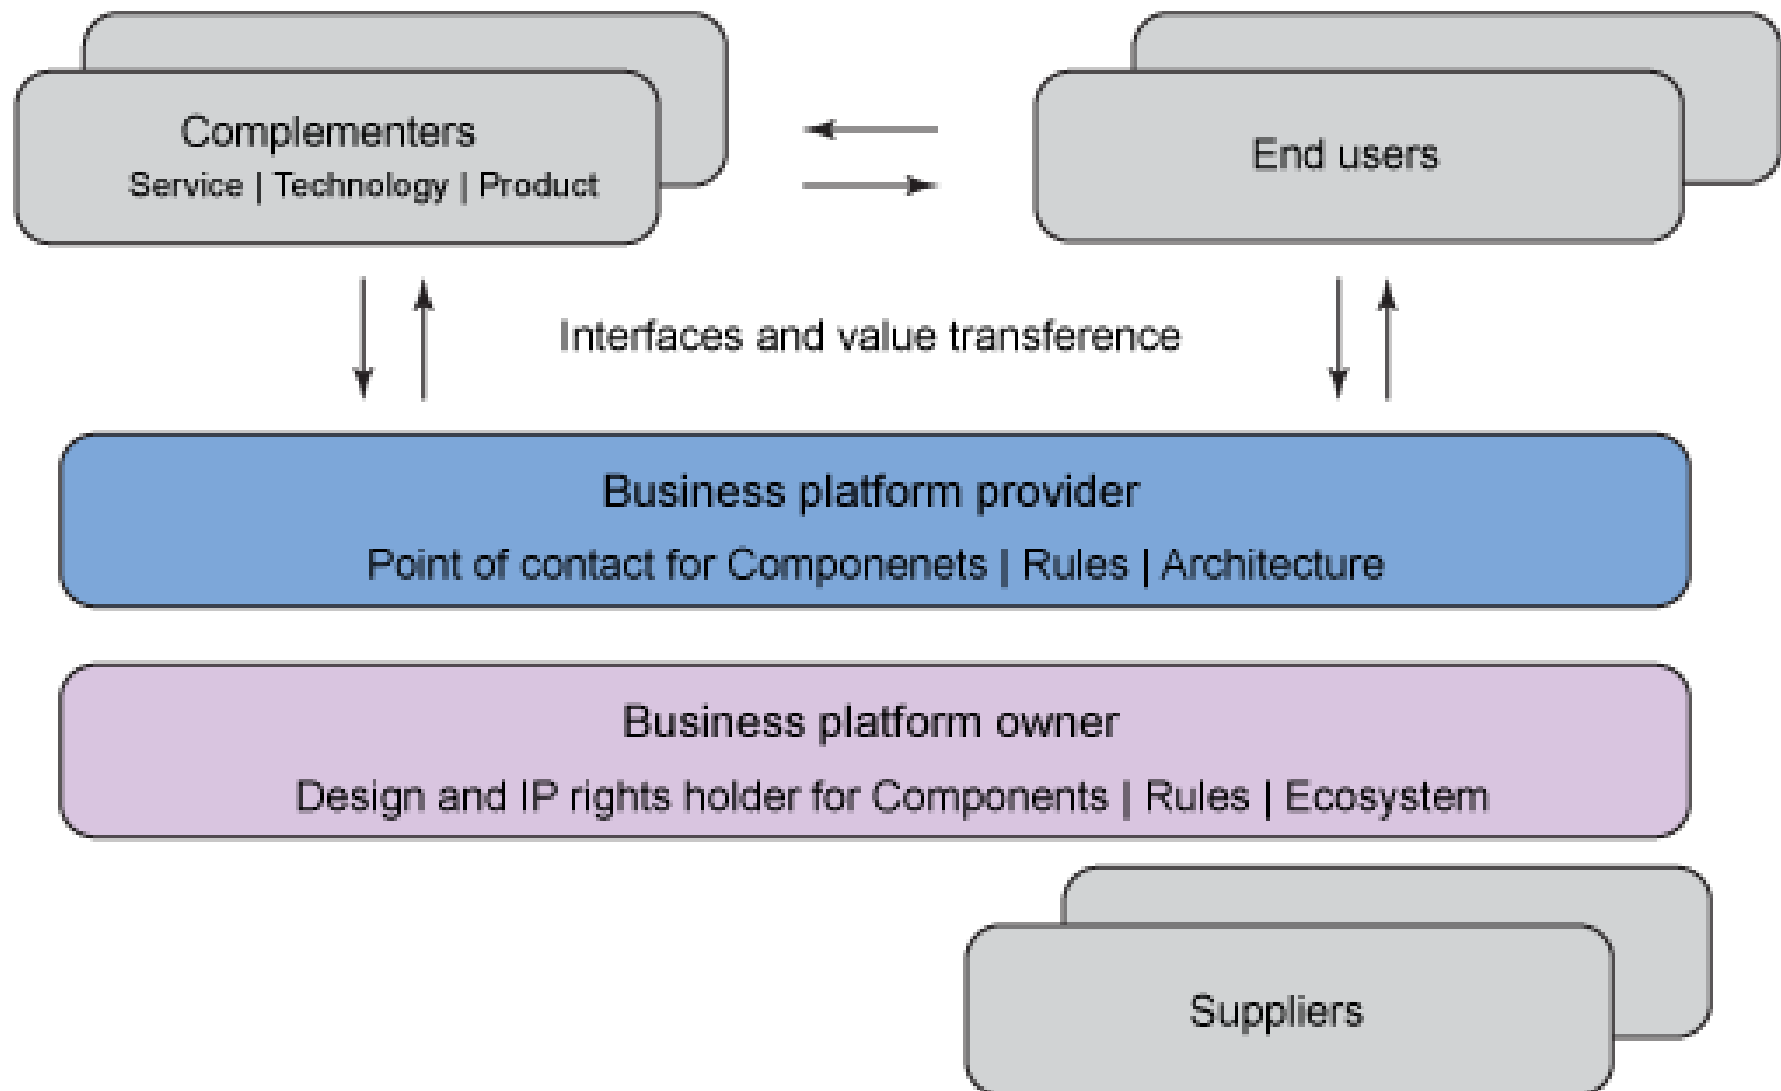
Complementers
Service | Technology | Product

End users

Interfaces and value transference

Business platform provider
Point of contact for Componenets | Rules | Architecture

Business platform owner
Design and IP rights holder for Components | Rules | Ecosystem

Suppliers